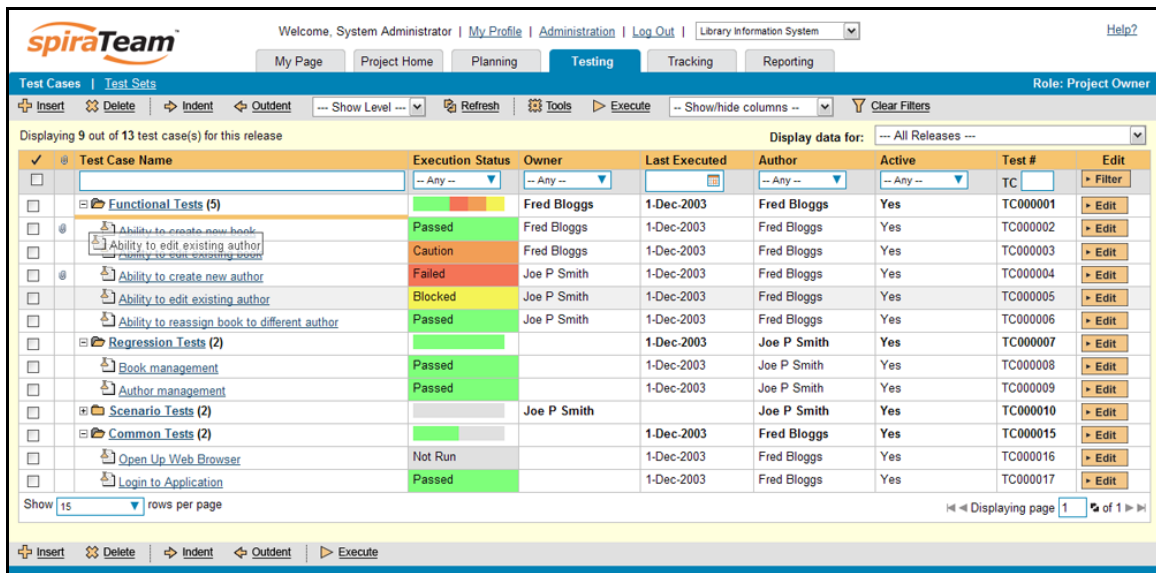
spiraTeam

Welcome, System Administrator | My Profile | Administration | Log Out | Library Information System

Help?

My Page | Project Home | Planning | Testing | Tracking | Reporting

Test Cases | Test Sets

Role: Project Owner

Insert | Delete | Indent | Outdent | --- Show Level --- | Refresh | Tools | Execute | -- Show/hide columns -- | Clear Filters

Displaying 9 out of 13 test case(s) for this release

Display data for: --- All Releases ---

| ✓ | | Test Case Name | Execution Status | Owner | Last Executed | Author | Active | Test # | Edit |
|---|---|---|---|---|---|---|---|---|---|
| | | | -- Any -- | -- Any -- | | -- Any -- | -- Any -- | TC | Filter |
| | | Functional Tests (5) | | Fred Bloggs | 1-Dec-2003 | Fred Bloggs | Yes | TC000001 | Edit |
| | | Ability to create new book / Ability to edit existing book | Passed | Fred Bloggs | 1-Dec-2003 | Fred Bloggs | Yes | TC000002 | Edit |
| | | Ability to edit existing author | Caution | Fred Bloggs | 1-Dec-2003 | Fred Bloggs | Yes | TC000003 | Edit |
| | | Ability to create new author | Failed | Joe P Smith | 1-Dec-2003 | Fred Bloggs | Yes | TC000004 | Edit |
| | | Ability to edit existing author | Blocked | Joe P Smith | 1-Dec-2003 | Fred Bloggs | Yes | TC000005 | Edit |
| | | Ability to reassign book to different author | Passed | Joe P Smith | 1-Dec-2003 | Fred Bloggs | Yes | TC000006 | Edit |
| | | Regression Tests (2) | | | 1-Dec-2003 | Joe P Smith | Yes | TC000007 | Edit |
| | | Book management | Passed | | 1-Dec-2003 | Joe P Smith | Yes | TC000008 | Edit |
| | | Author management | Passed | | 1-Dec-2003 | Joe P Smith | Yes | TC000009 | Edit |
| | | Scenario Tests (2) | | Joe P Smith | | Joe P Smith | Yes | TC000010 | Edit |
| | | Common Tests (2) | | | 1-Dec-2003 | Fred Bloggs | Yes | TC000015 | Edit |
| | | Open Up Web Browser | Not Run | | 1-Dec-2003 | Fred Bloggs | Yes | TC000016 | Edit |
| | | Login to Application | Passed | | 1-Dec-2003 | Fred Bloggs | Yes | TC000017 | Edit |

Show 15 rows per page

Displaying page 1 of 1

Insert | Delete | Indent | Outdent | Execute